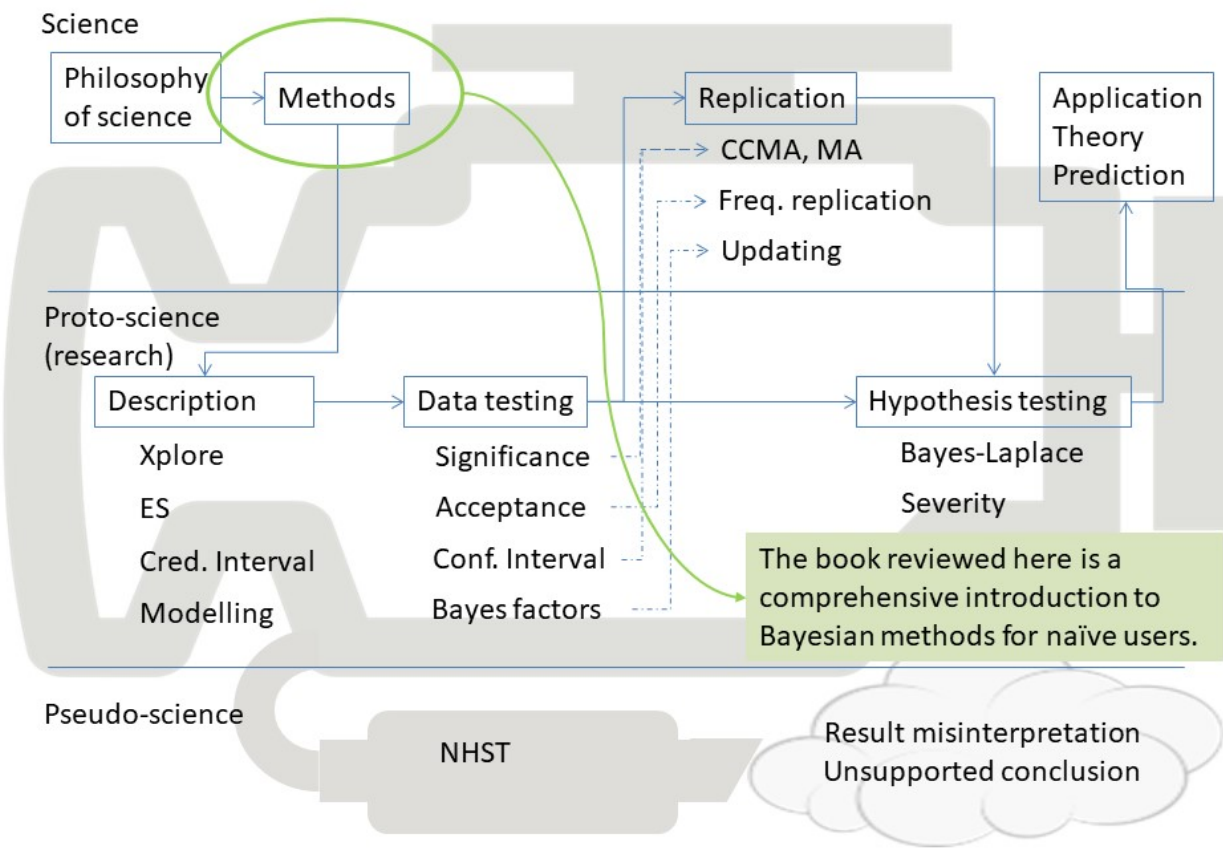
Science

Philosophy of science

Methods

Replication

CCMA, MA

Freq. replication

Updating

Application
Theory
Prediction

Proto-science (research)

Description

Xplore

ES

Cred. Interval

Modelling

Data testing

Significance

Acceptance

Conf. Interval

Bayes factors

Hypothesis testing

Bayes-Laplace

Severity

The book reviewed here is a comprehensive introduction to Bayesian methods for naïve users.

Pseudo-science

NHST

Result misinterpretation
Unsupported conclusion